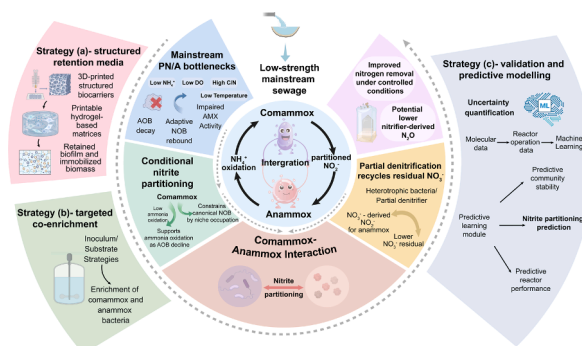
Strategy (a)- structured retention media

3D-printed structured biocarriers

Printable hydrogel-based matrices

Retained biofilm and immobilized biomass

Mainstream PN/A bottlenecks

Low $NH_4^+$

Low DO

High C/N

Low Temperature

AOB decay

Adaptive NOB rebound

Impaired AMX Activity

Low-strength mainstream sewage

Improved nitrogen removal under controlled conditions

Potential lower nitrifier-derived $N_2O$

Strategy (c)- validation and predictive modelling

Uncertainty quantification

ML

Molecular data

Reactor operation data

Machine Learning

Comammox

$NH_4^+$ oxidation

Intergration

partitioned $NO_2^-$

Anammox

Conditional nitrite partitioning

Comammox

Low ammonia oxidation

Constrains canonical NOB by niche occupation

Supports ammonia oxidation as AOB decline

Partial denitrification recycles residual $NO_3^-$

Heterotrophic bacteria/ Partial denitrifier

$NO_3^-$ - derived $NO_2^-$ for anammox

Lower $NO_3^-$ residual

Predictive community stability

Predictive learning module

Nitrite partitioning prediction

Predictive reactor performance

Strategy (b)- targeted co-enrichment

Inoculum/ Substrate Strategies

Enrichment of comammox and anammox bacteria

Comammox-Anammox Interaction

Nitrite partitioning